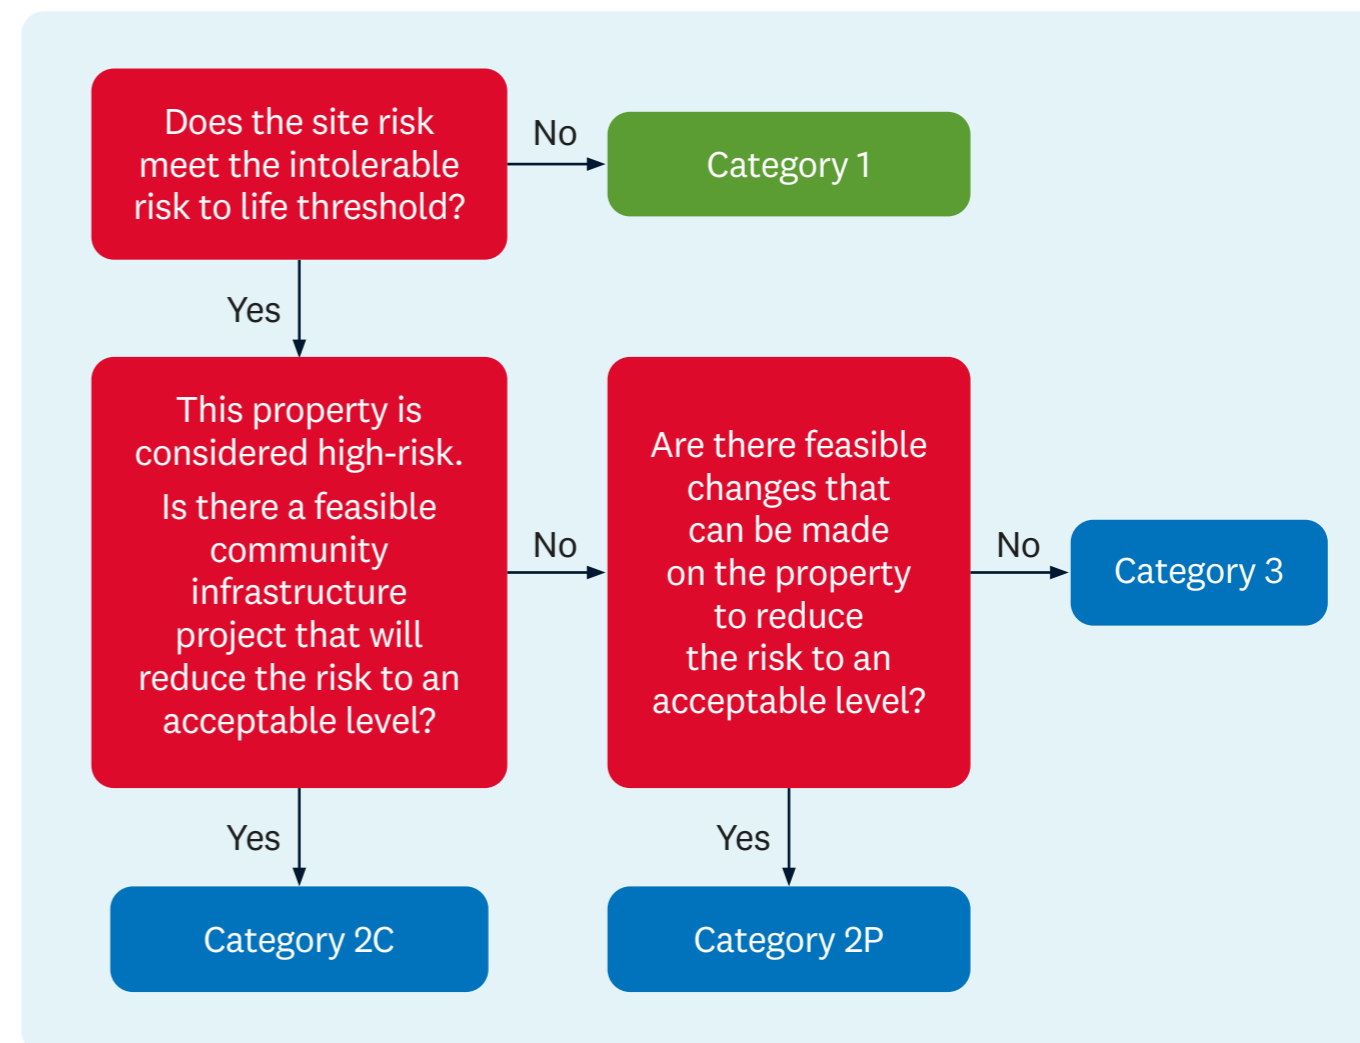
Does the site risk meet the intolerable risk to life threshold?

No

Category 1

Yes

This property is considered high-risk.

Is there a feasible community infrastructure project that will reduce the risk to an acceptable level?

No

Are there feasible changes that can be made on the property to reduce the risk to an acceptable level?

No

Category 3

Yes

Yes

Category 2C

Category 2P